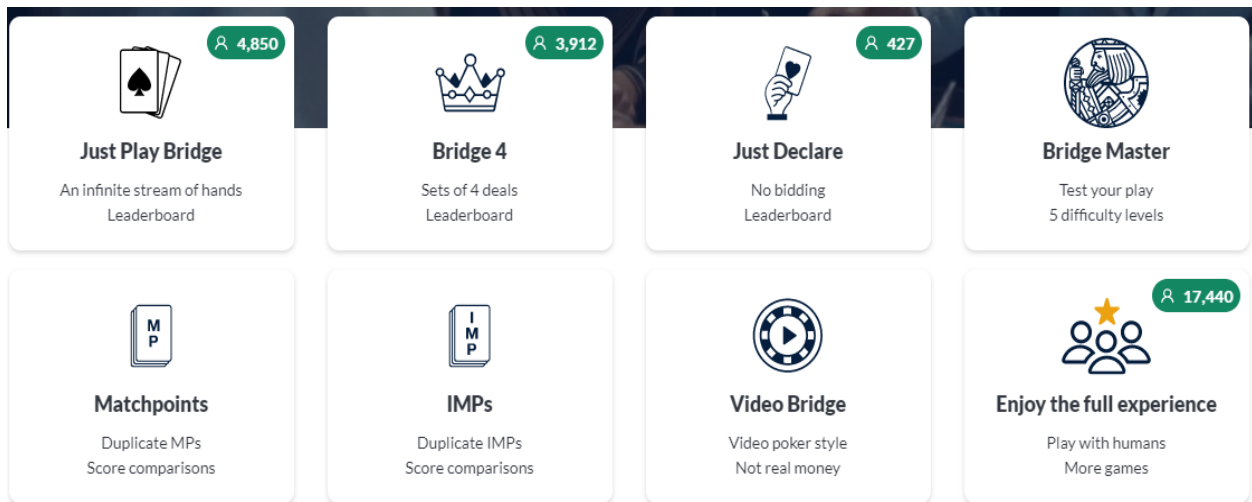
4,850

Just Play Bridge

An infinite stream of hands
Leaderboard

3,912

Bridge 4

Sets of 4 deals
Leaderboard

427

Just Declare

No bidding
Leaderboard

Bridge Master

Test your play
5 difficulty levels

M
P

Matchpoints

Duplicate MPs
Score comparisons

I
M
P

IMPs

Duplicate IMPs
Score comparisons

Video Bridge

Video poker style
Not real money

17,440

Enjoy the full experience

Play with humans
More games